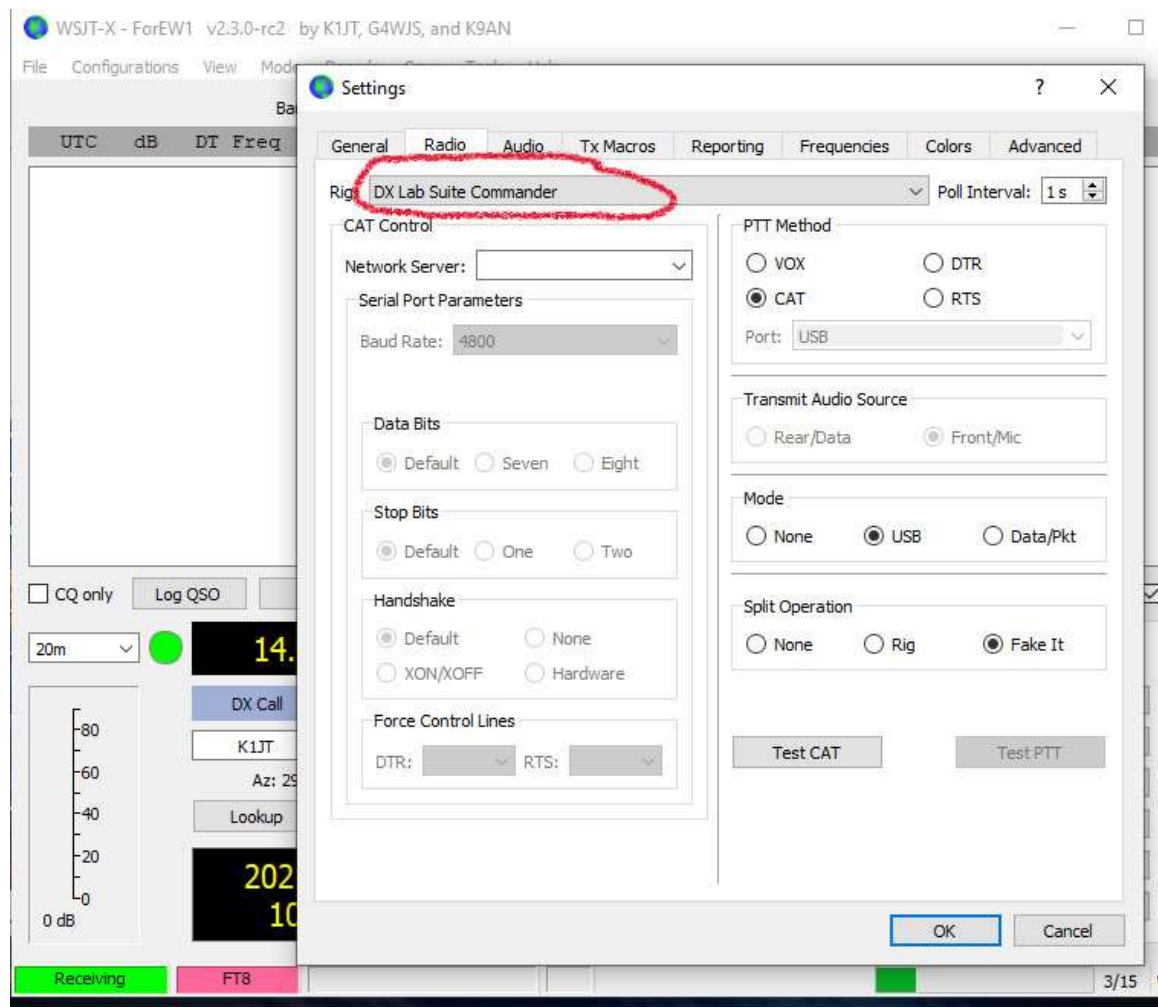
WSJT-X - ForEW1 v2.3.0-rc2 by K1JT, G4WJS, and K9AN

File Configurations View Mod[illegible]

Ba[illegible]

UTC dB DT Freq

Settings

?

General Radio Audio Tx Macros Reporting Frequencies Colors Advanced

Rig: DX Lab Suite Commander

Poll Interval: 1 s

CAT Control

Network Server:

Serial Port Parameters

Baud Rate: 4800

Data Bits

Default Seven Eight

Stop Bits

Default One Two

Handshake

Default None

XON/XOFF Hardware

Force Control Lines

DTR: RTS:

PTT Method

VOX DTR

CAT RTS

Port: USB

Transmit Audio Source

Rear/Data Front/Mic

Mode

None USB Data/Pkt

Split Operation

None Rig Fake It

Test CAT

Test PTT

OK Cancel

CQ only Log QSO

20m

14.

DX Call

K1JT

Az: 29

Lookup

202

10

80

60

40

20

0

0 dB

Receiving FT8

3/15